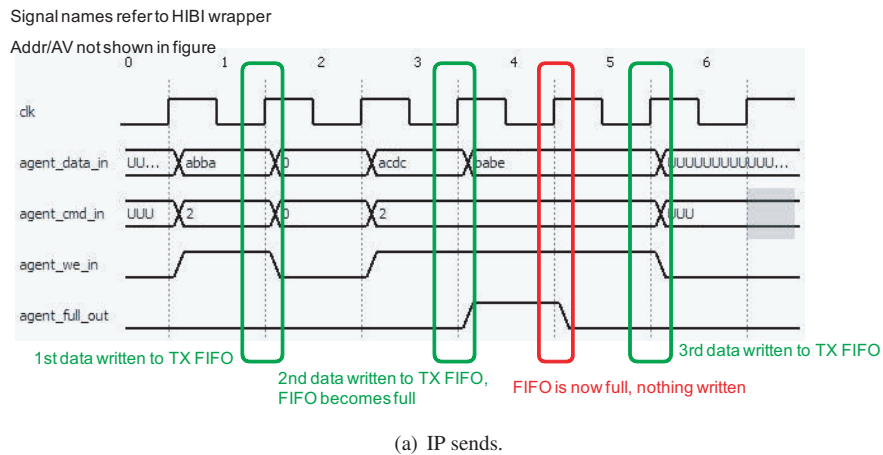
Signal names refer to HIBI wrapper

Addr/AV not shown in figure

0 1 2 3 4 5 6

clk

agent_data_in UU... abba 0 acdc babe UUUUUUUUUUUU...

agent_cmd_in UUU 2 0 2 UUU

agent_we_in

agent_full_out

1st data written to TX FIFO

2nd data written to TX FIFO, FIFO becomes full

FIFO is now full, nothing written

3rd data written to TX FIFO

(a) IP sends.